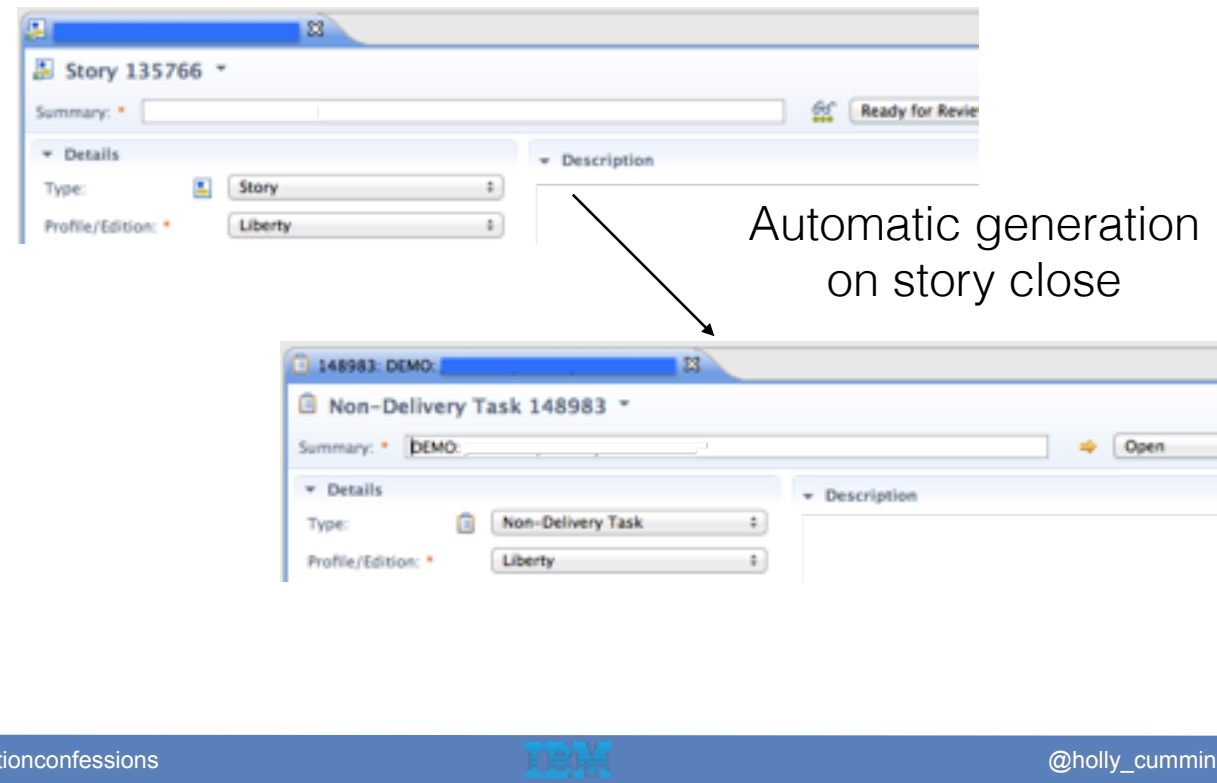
Story 135766

Summary: *

Ready for Revie

Details

Type:

Story

Profile/Edition: *

Liberty

Description

Automatic generation on story close

148983: DEMO:

Non-Delivery Task 148983

Summary: *

DEMO:

Open

Details

Type:

Non-Delivery Task

Profile/Edition: *

Liberty

Description

tionconfessions

IBM

@holly_cummin